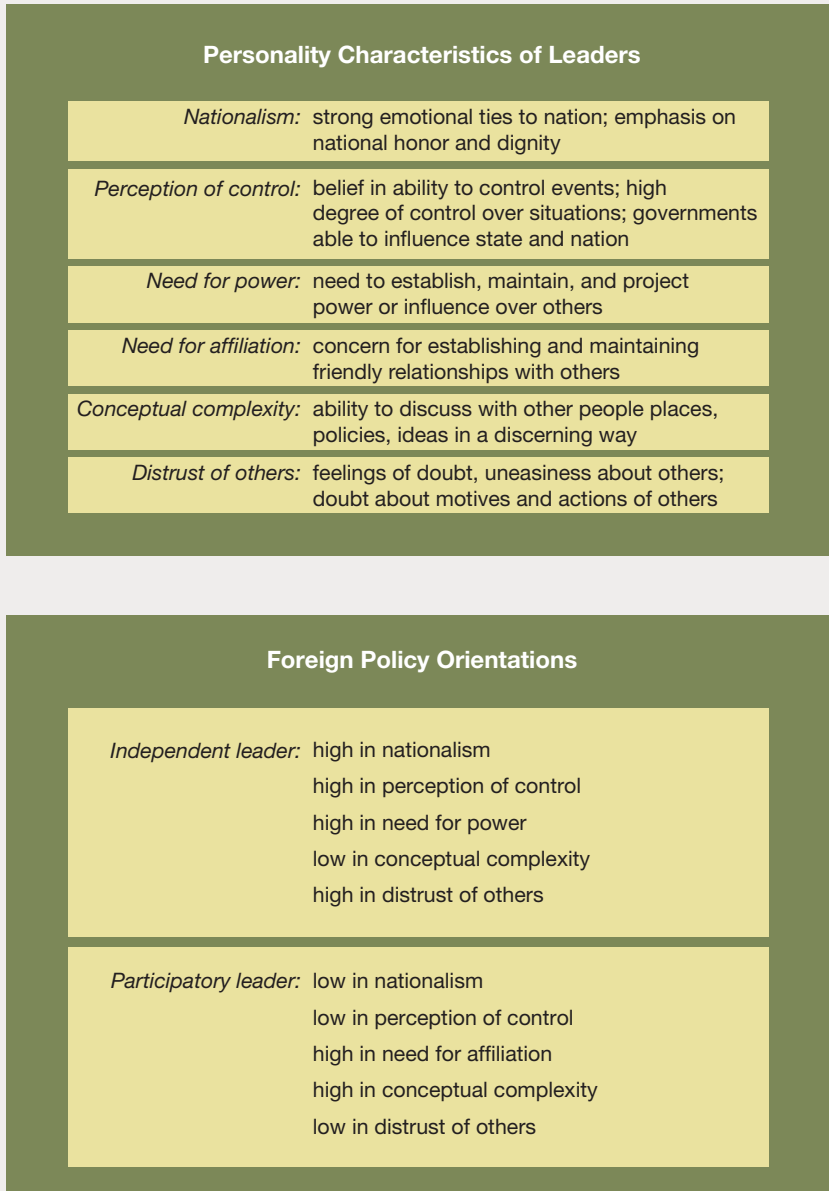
Personality Characteristics of Leaders

| | |
|---|---|
| *Nationalism:* | strong emotional ties to nation; emphasis on national honor and dignity |
| *Perception of control:* | belief in ability to control events; high degree of control over situations; governments able to influence state and nation |
| *Need for power:* | need to establish, maintain, and project power or influence over others |
| *Need for affiliation:* | concern for establishing and maintaining friendly relationships with others |
| *Conceptual complexity:* | ability to discuss with other people places, policies, ideas in a discerning way |
| *Distrust of others:* | feelings of doubt, uneasiness about others; doubt about motives and actions of others |

Foreign Policy Orientations

*Independent leader:* high in nationalism
high in perception of control
high in need for power
low in conceptual complexity
high in distrust of others

*Participatory leader:* low in nationalism
low in perception of control
high in need for affiliation
high in conceptual complexity
low in distrust of others